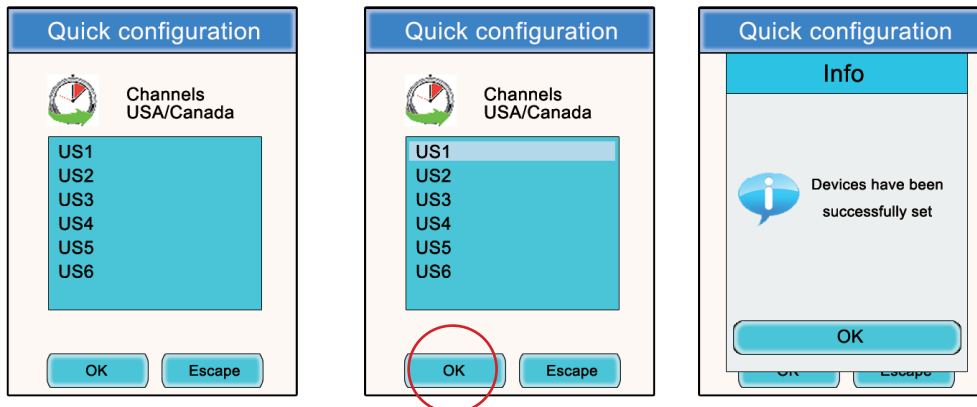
Quick configuration

Channels
USA/Canada

US1
US2
US3
US4
US5
US6

OK
Escape

Quick configuration

Channels
USA/Canada

US1
US2
US3
US4
US5
US6

OK
Escape

Quick configuration

Info

Devices have been successfully set

OK

OK
Escape